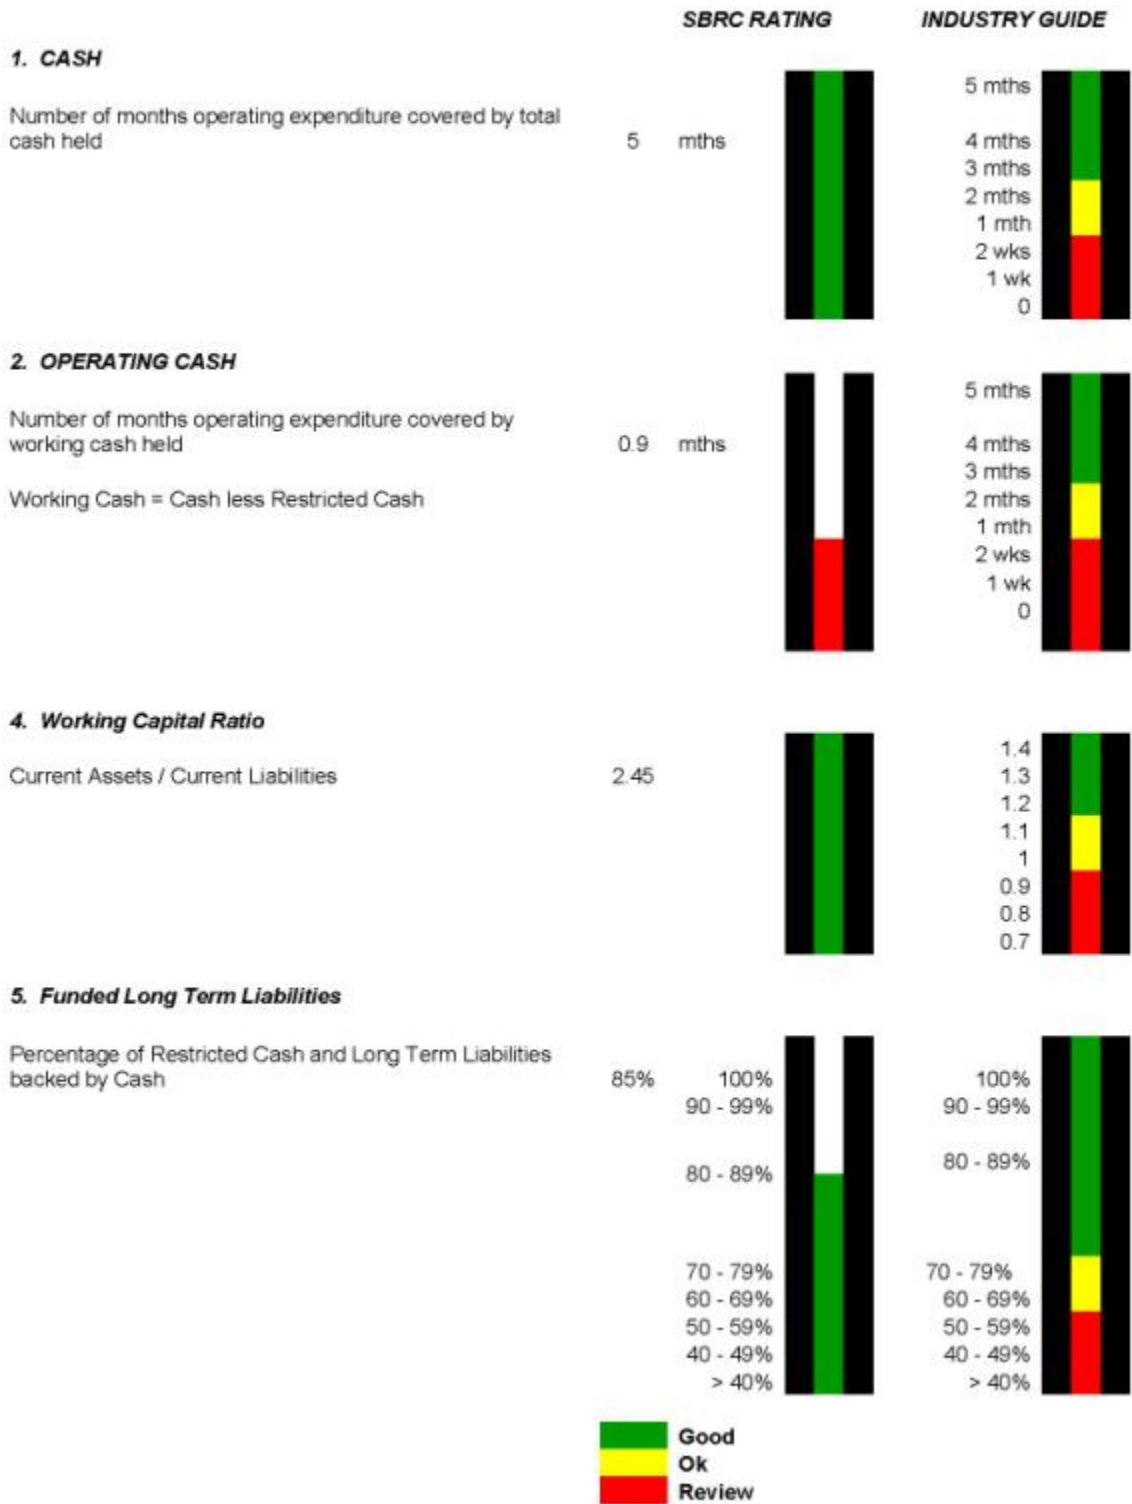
SBRC RATING INDUSTRY GUIDE

1. CASH

Number of months operating expenditure covered by total cash held

5 mths

5 mths
4 mths
3 mths
2 mths
1 mth
2 wks
1 wk
0

2. OPERATING CASH

Number of months operating expenditure covered by working cash held

0.9 mths

Working Cash = Cash less Restricted Cash

5 mths
4 mths
3 mths
2 mths
1 mth
2 wks
1 wk
0

4. Working Capital Ratio

Current Assets / Current Liabilities

2.45

1.4
1.3
1.2
1.1
1
0.9
0.8
0.7

5. Funded Long Term Liabilities

Percentage of Restricted Cash and Long Term Liabilities backed by Cash

85%

100%
90 - 99%
80 - 89%
70 - 79%
60 - 69%
50 - 59%
40 - 49%
> 40%

100%
90 - 99%
80 - 89%
70 - 79%
60 - 69%
50 - 59%
40 - 49%
> 40%

Good
Ok
Review